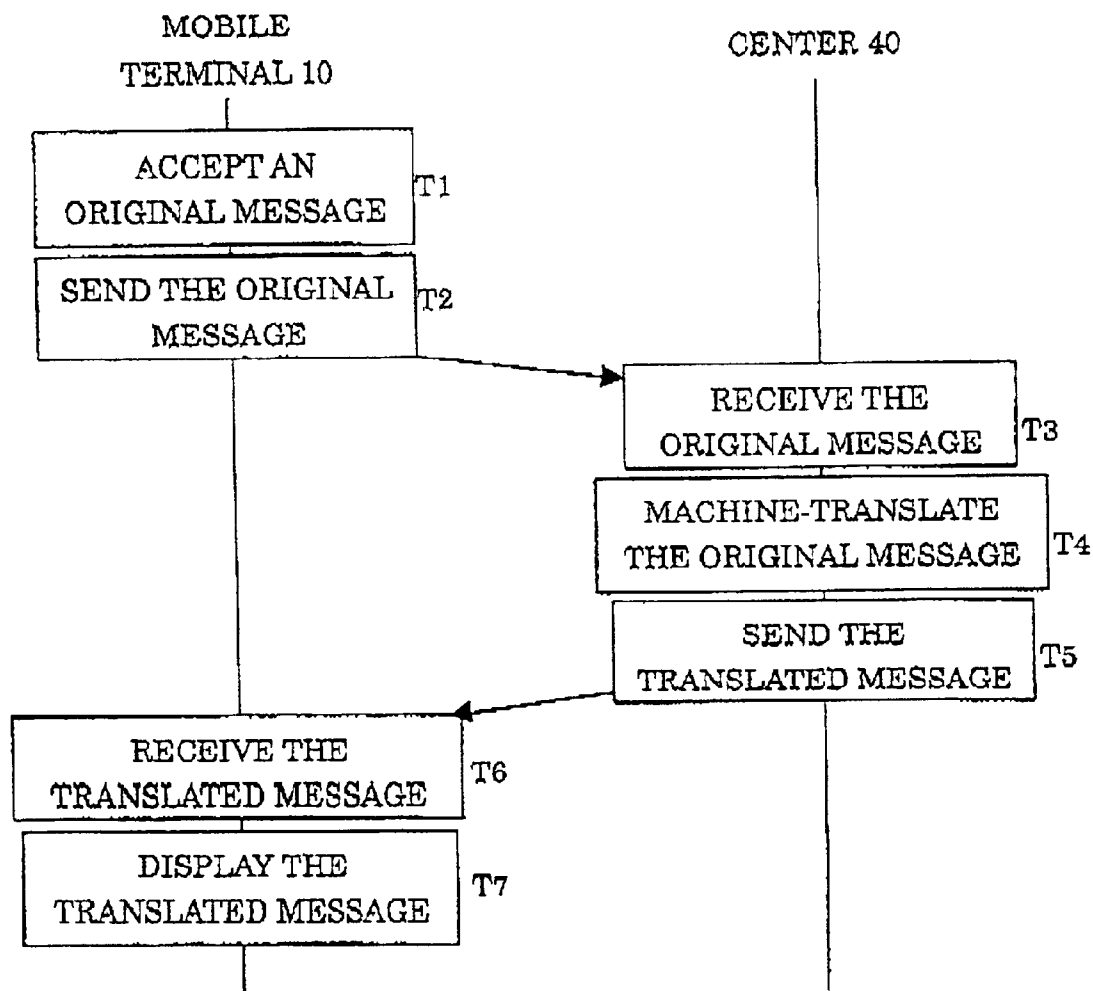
MOBILE TERMINAL 10

CENTER 40

ACCEPT AN ORIGINAL MESSAGE

T1

SEND THE ORIGINAL MESSAGE

T2

RECEIVE THE ORIGINAL MESSAGE

T3

MACHINE-TRANSLATE THE ORIGINAL MESSAGE

T4

SEND THE TRANSLATED MESSAGE

T5

RECEIVE THE TRANSLATED MESSAGE

T6

DISPLAY THE TRANSLATED MESSAGE

T7